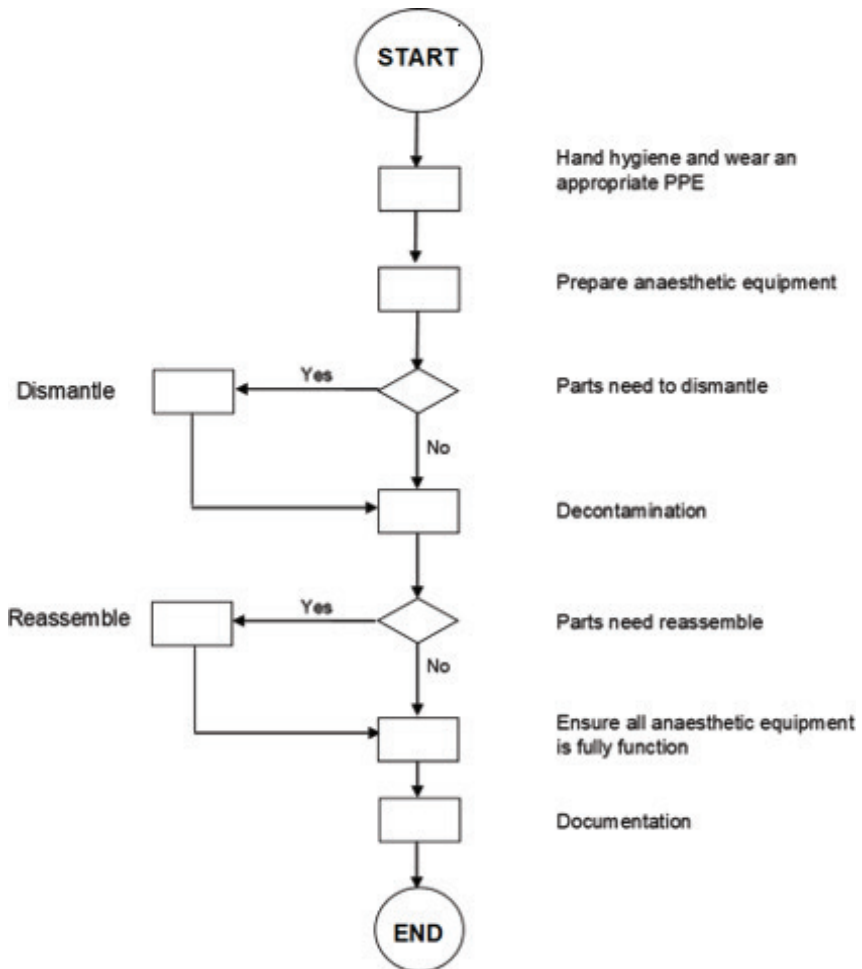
START

Hand hygiene and wear an appropriate PPE

Prepare anaesthetic equipment

Dismantle

Yes

Parts need to dismantle

No

Decontamination

Reassemble

Yes

Parts need reassemble

No

Ensure all anaesthetic equipment is fully function

Documentation

END